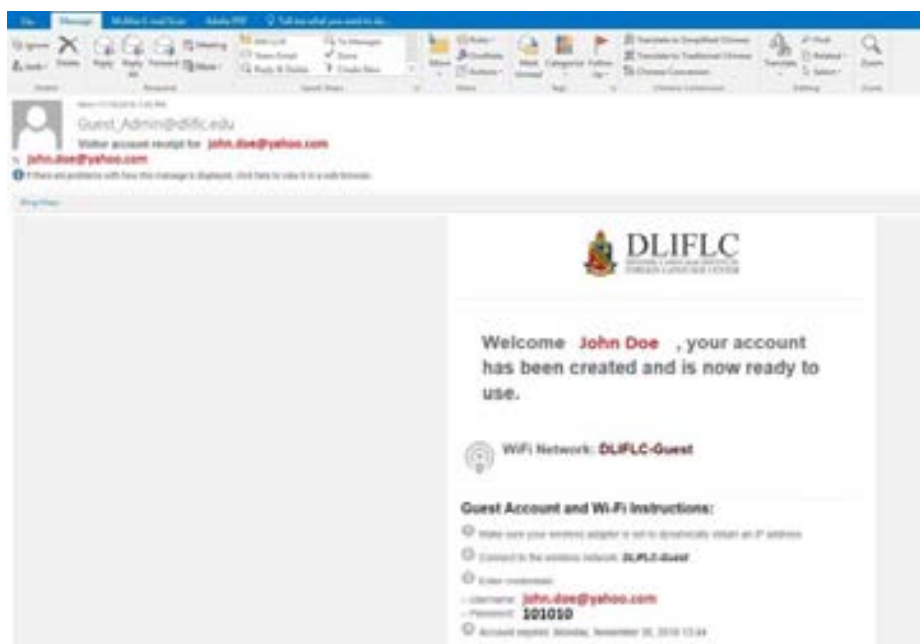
File Message McAfee E-mail Scan Adobe PDF Tell me what you want to do...

Ignore Junk Delete Reply Reply All Forward Meeting More Move Rules OneNote Actions Mark Unread Categorize Follow Up Translate to Simplified Chinese Translate to Traditional Chinese Chinese Conversion Translate Find Related Select Zoom

Delete Respond Quick Steps Move Tags Chinese Conversion Editing Zoom

Guest_Admin@dliflc.edu
Visitor account receipt for john.doe@yahoo.com
To john.doe@yahoo.com
If there are problems with how this message is displayed, click here to view it in a web browser.

DLIFLC
DEFENSE LANGUAGE INSTITUTE FOREIGN LANGUAGE CENTER

Welcome John Doe , your account has been created and is now ready to use.

WiFi Network: DLIFLC-Guest

Guest Account and Wi-Fi Instructions:

Make sure your wireless adapter is set to dynamically obtain an IP address

Connect to the wireless network: DLIFLC-Guest

Enter credentials:
- Username: john.doe@yahoo.com
- Password: 101010

Account expires: Monday, November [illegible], 2018 13:44